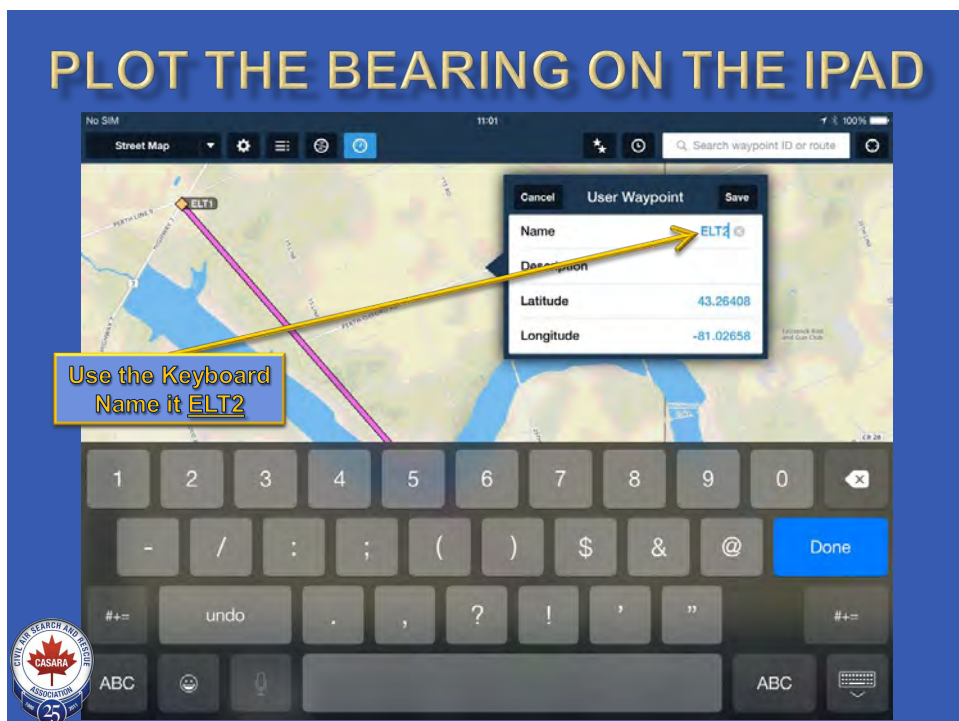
PLOT THE BEARING ON THE IPAD

No SIM
11:01
100%

Street Map
Search waypoint ID or route

ELT1
PERTH LINE 9
PERTH ROAD 139

Cancel
User Waypoint
Save

Name
ELT2

Description

Latitude
43.26408

Longitude
-81.02658

Use the Keyboard
Name it ELT2

1 2 3 4 5 6 7 8 9 0

- / : ; ( ) $ & @ Done

#+= undo . , ? ! ' " #+=

ABC ABC

CIVIL AIR SEARCH AND RESCUE
CASARA
ASSOCIATION
25